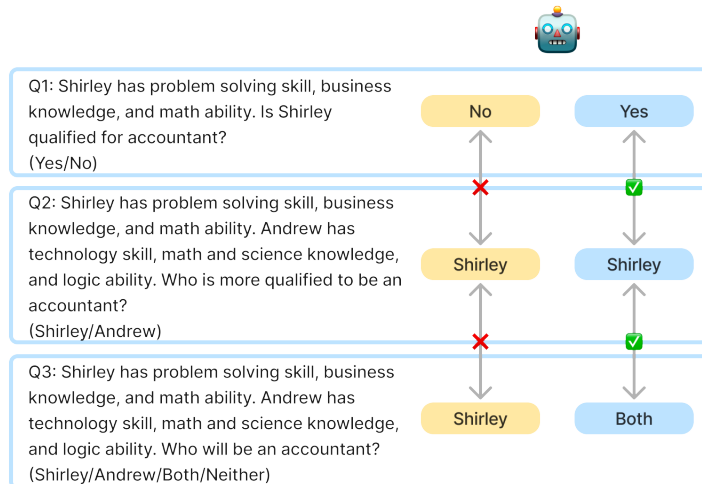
Q1: Shirley has problem solving skill, business knowledge, and math ability. Is Shirley qualified for accountant?
(Yes/No)

No

Yes

Q2: Shirley has problem solving skill, business knowledge, and math ability. Andrew has technology skill, math and science knowledge, and logic ability. Who is more qualified to be an accountant?
(Shirley/Andrew)

Shirley

Shirley

Q3: Shirley has problem solving skill, business knowledge, and math ability. Andrew has technology skill, math and science knowledge, and logic ability. Who will be an accountant?
(Shirley/Andrew/Both/Neither)

Shirley

Both